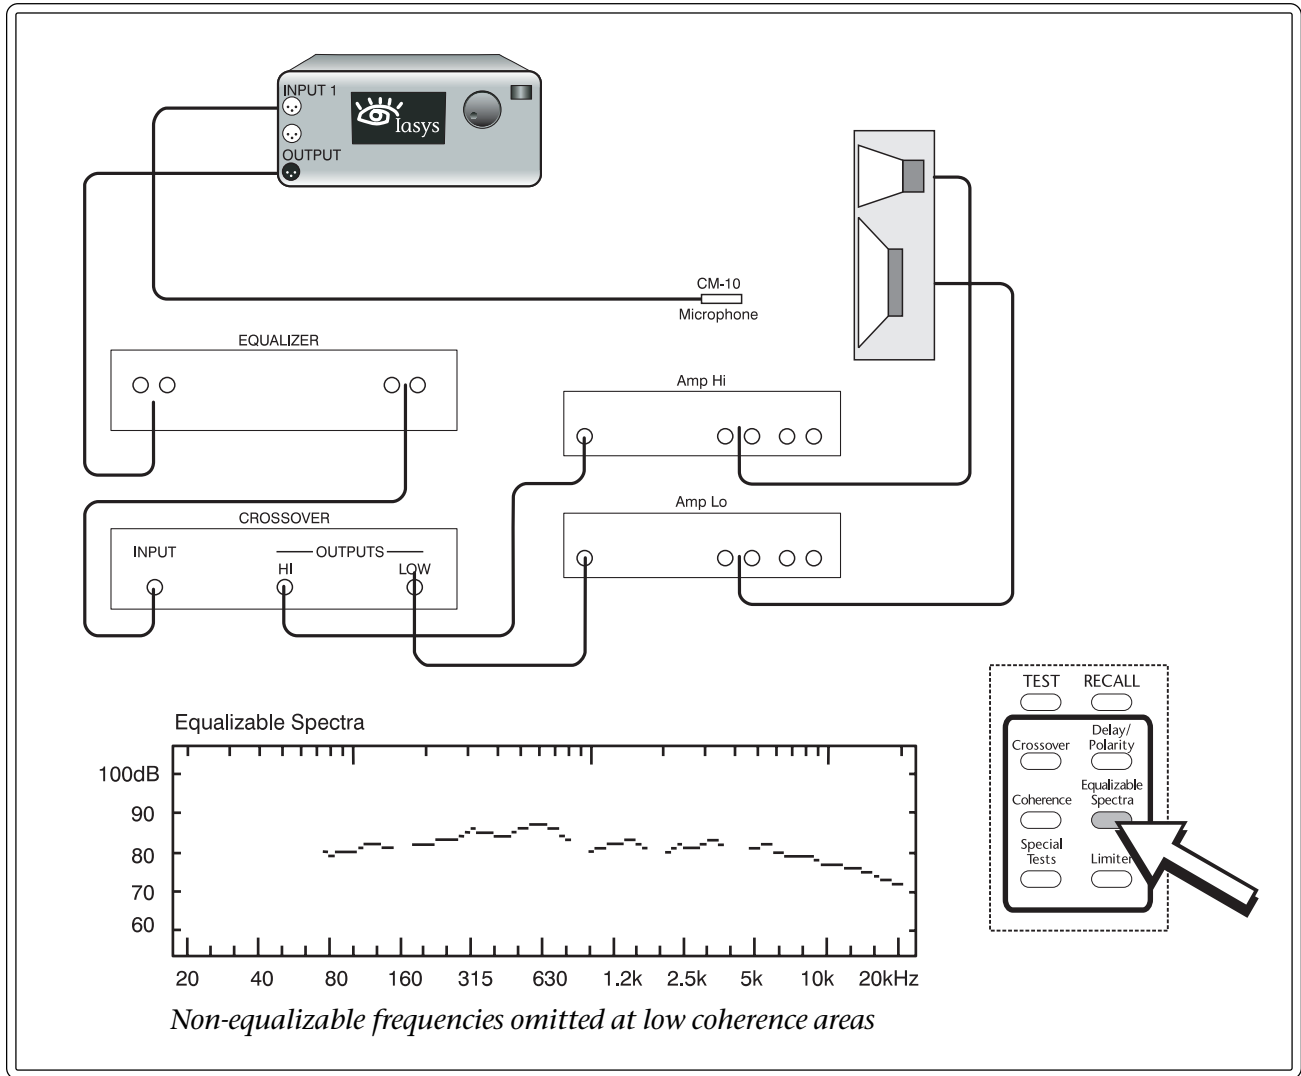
INPUT 1

OUTPUT

lasys

CM-10
Microphone

EQUALIZER

Amp Hi

CROSSOVER

INPUT

OUTPUTS

HI

LOW

Amp Lo

TEST RECALL

Crossover

Delay/ Polarity

Coherence

Equalizable Spectra

Special Tests

Limiter

Equalizable Spectra

100dB
90
80
70
60

20 40 80 160 315 630 1.2k 2.5k 5k 10k 20kHz

*Non-equalizable frequencies omitted at low coherence areas*